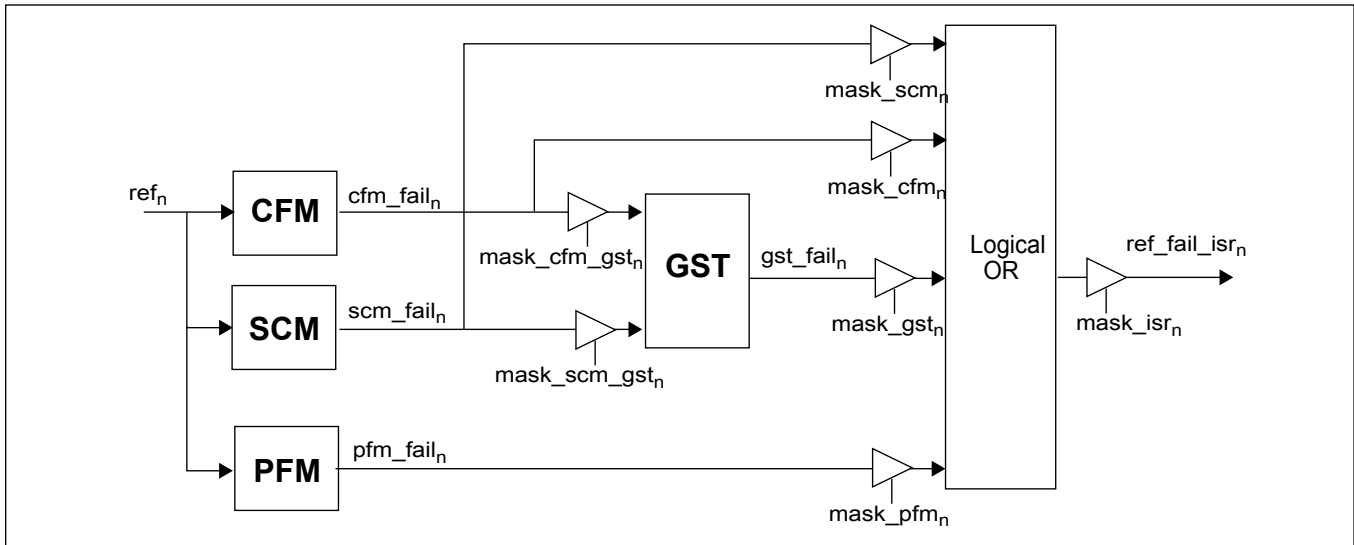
mask_scm$_n$

mask_cfm$_n$

ref$_n$

CFM

cfm_fail$_n$

mask_cfm_gst$_n$

GST

gst_fail$_n$

Logical OR

ref_fail_isr$_n$

SCM

scm_fail$_n$

mask_gst$_n$

mask_isr$_n$

mask_scm_gst$_n$

PFM

pfm_fail$_n$

mask_pfm$_n$